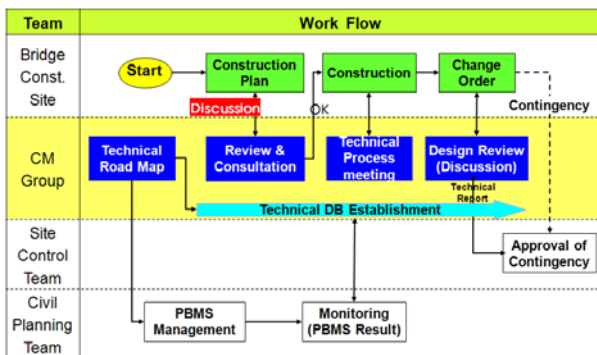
| Team | Work Flow |
|---|---|
| Bridge Const. Site | Start → Construction Plan → Construction → Change Order; Discussion; OK; Contingency |
| CM Group | Technical Road Map; Review & Consultation; Technical Process meeting; Design Review (Discussion); Technical Report; Technical DB Establishment |
| Site Control Team | Approval of Contingency |
| Civil Planning Team | PBMS Management; Monitoring (PBMS Result) |